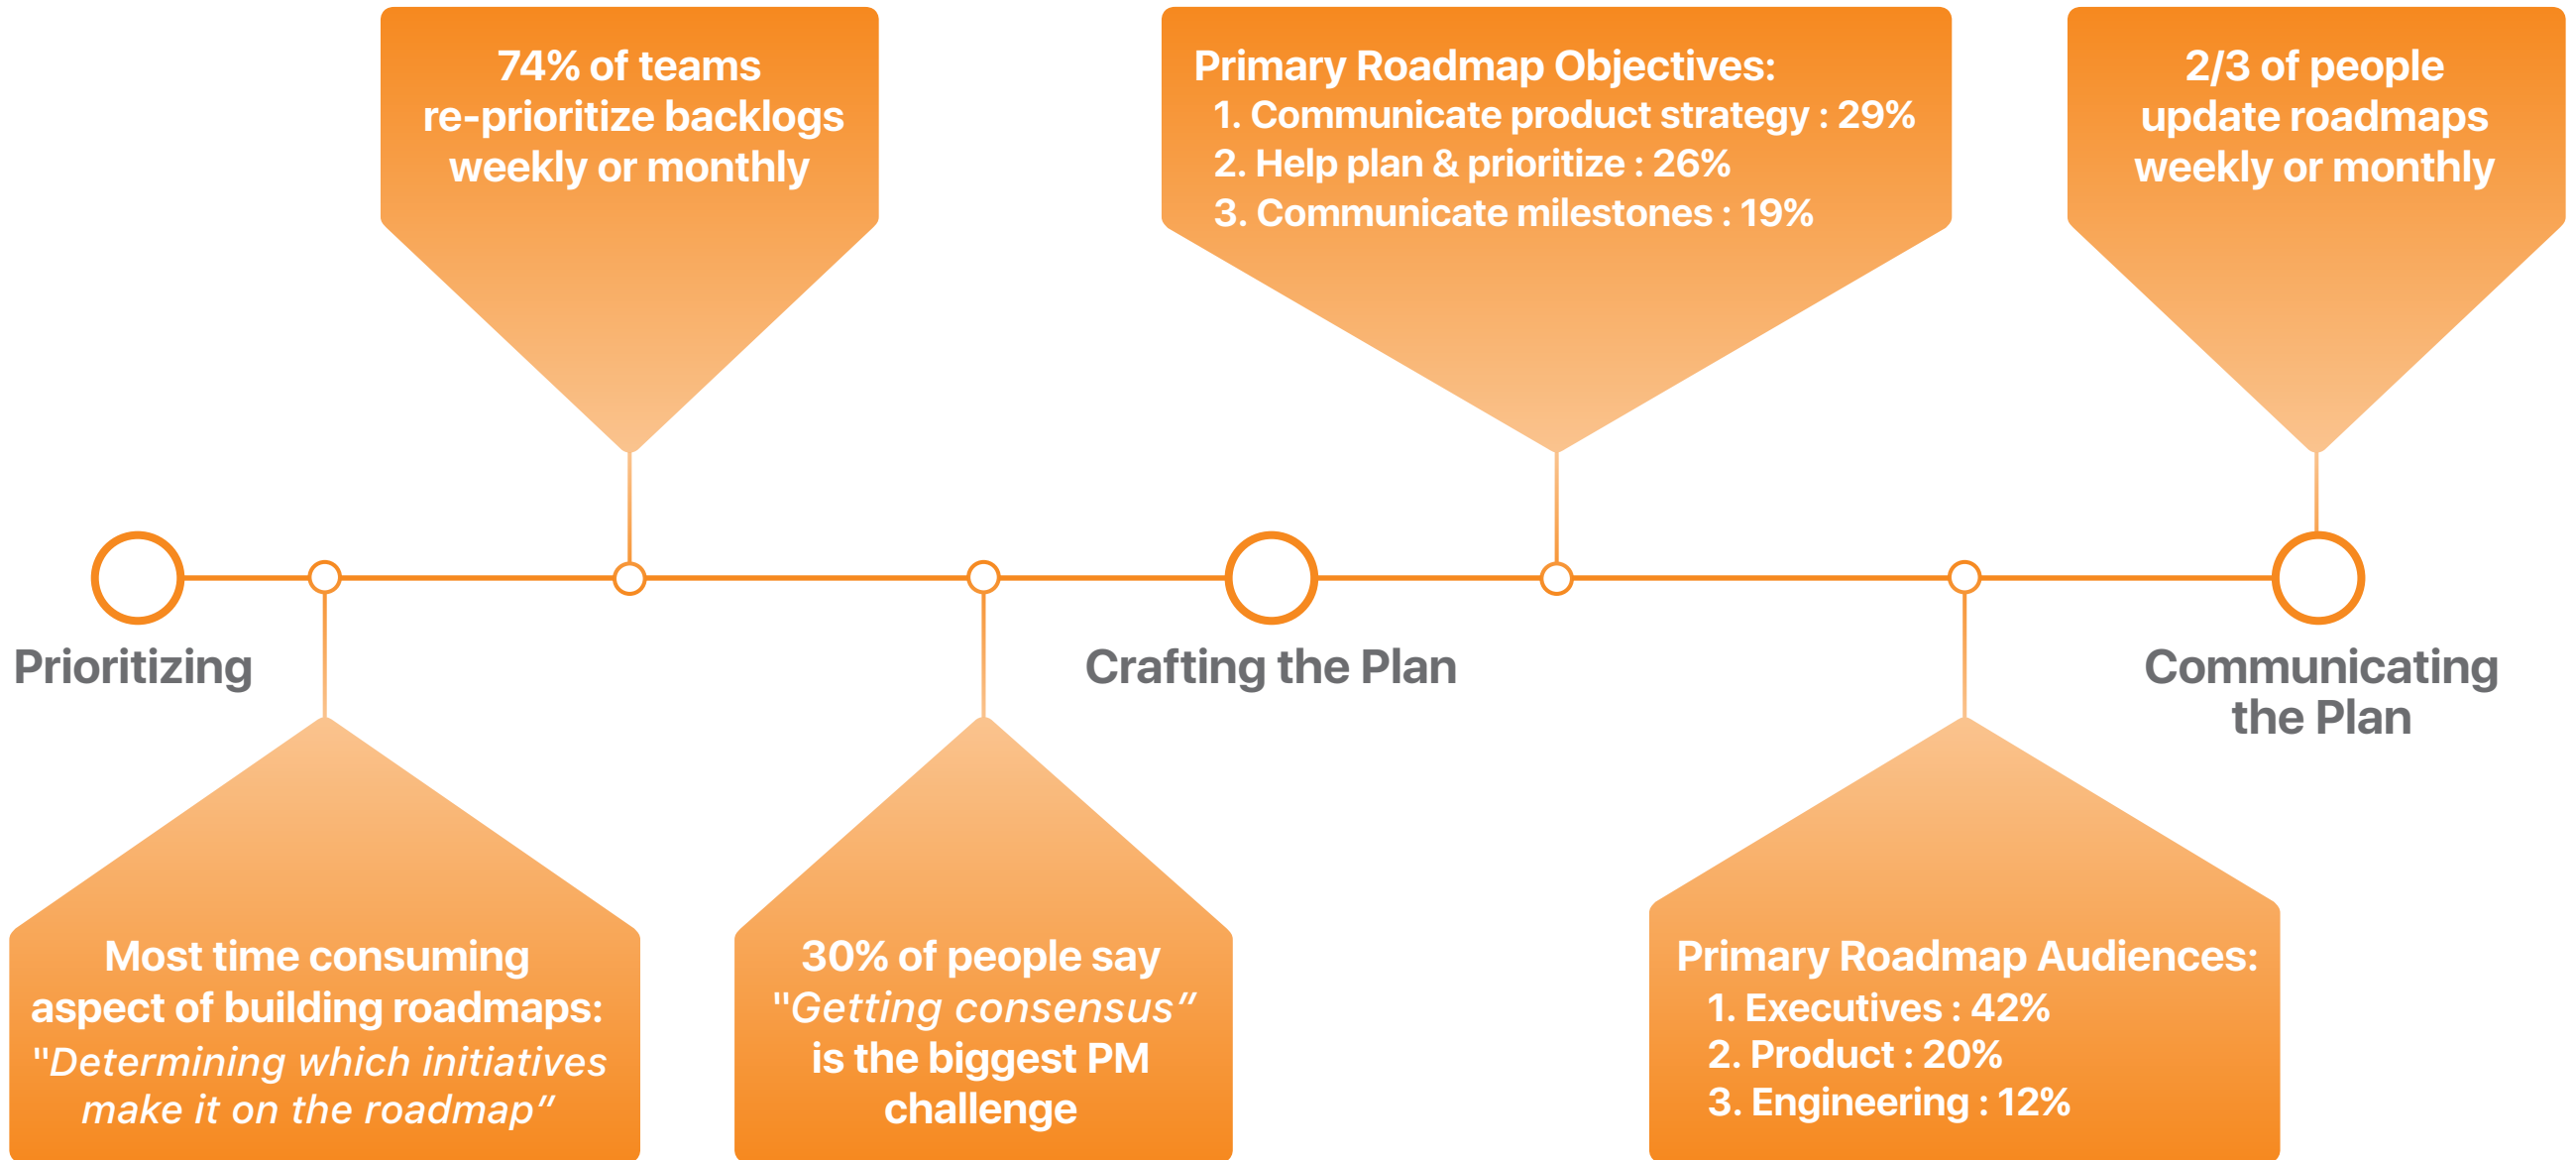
74% of teams re-prioritize backlogs weekly or monthly

Primary Roadmap Objectives:
1. Communicate product strategy : 29%
2. Help plan & prioritize : 26%
3. Communicate milestones : 19%

2/3 of people update roadmaps weekly or monthly

Prioritizing

Crafting the Plan

Communicating the Plan

Most time consuming aspect of building roadmaps: "Determining which initiatives make it on the roadmap"

30% of people say "Getting consensus" is the biggest PM challenge

Primary Roadmap Audiences:
1. Executives : 42%
2. Product : 20%
3. Engineering : 12%